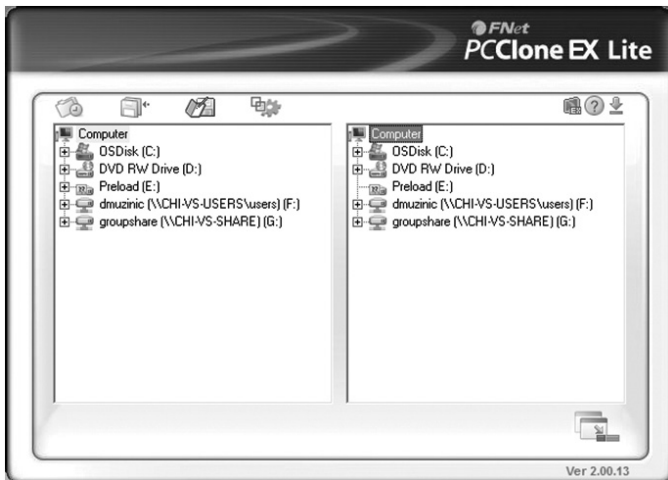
FNet
PCClone EX Lite

Computer
OSDisk (C:)
DVD RW Drive (D:)
Preload (E:)
dmuzinic (\\CHI-VS-USERS\users) (F:)
groupshare (\\CHI-VS-SHARE) (G:)

Computer
OSDisk (C:)
DVD RW Drive (D:)
Preload (E:)
dmuzinic (\\CHI-VS-USERS\users) (F:)
groupshare (\\CHI-VS-SHARE) (G:)

Ver 2.00.13